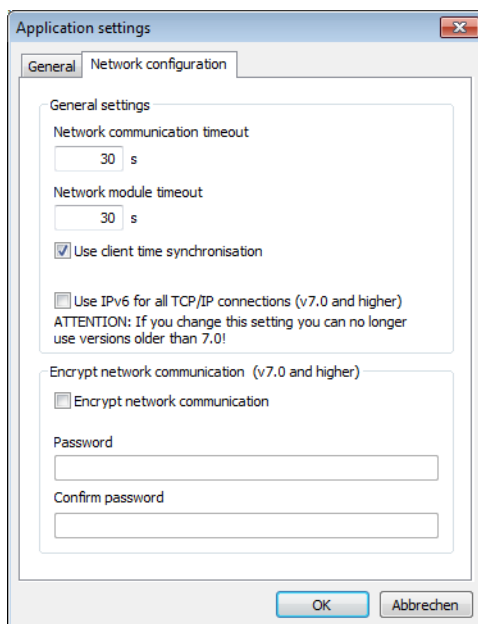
Application settings

General | Network configuration

General settings

Network communication timeout

30 s

Network module timeout

30 s

Use client time synchronisation

Use IPv6 for all TCP/IP connections (v7.0 and higher)
ATTENTION: If you change this setting you can no longer use versions older than 7.0!

Encrypt network communication (v7.0 and higher)

Encrypt network communication

Password

Confirm password

OK | Abbrechen